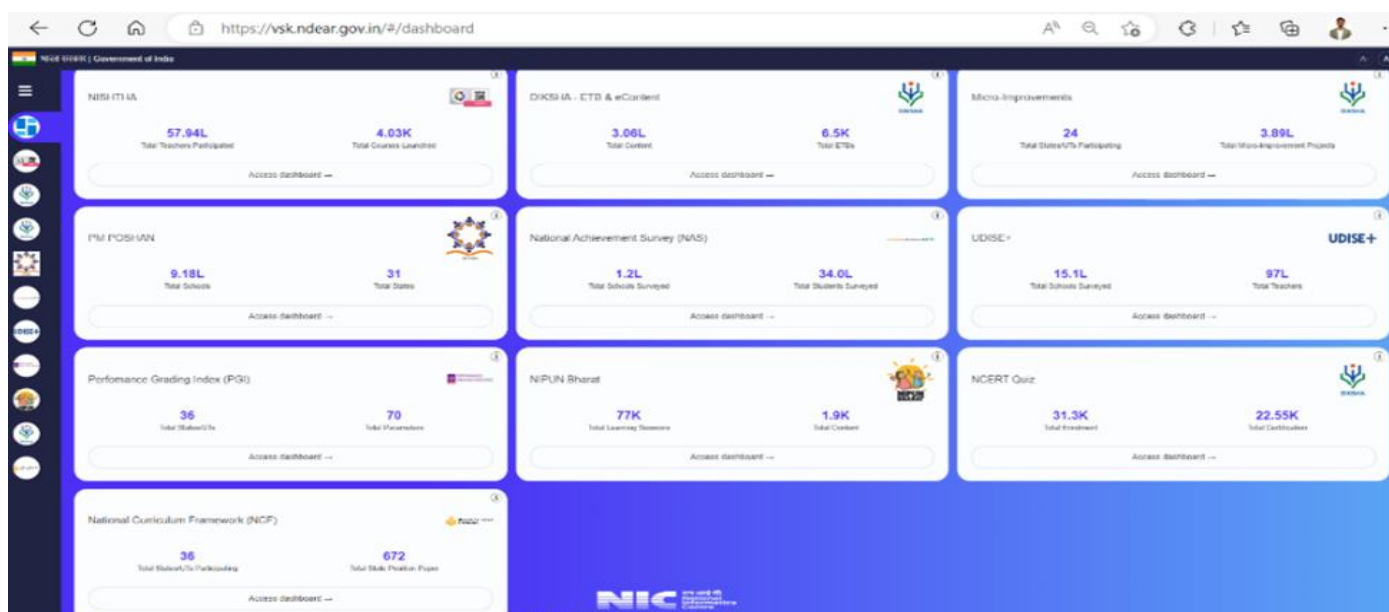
https://vsk.ndear.gov.in/#/dashboard

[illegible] | Government of India

NISHTHA
57.94L
Total Teachers Participated
4.03K
Total Courses Launched
Access dashboard →

DIKSHA - ETB & eContent
DIKSHA
3.06L
Total Content
6.5K
Total ETBs
Access dashboard →

Micro-Improvements
DIKSHA
24
Total States/UTs Participating
3.89L
Total Micro-Improvement Projects
Access dashboard →

PM POSHAN
9.18L
Total Schools
31
Total States
Access dashboard →

National Achievement Survey (NAS)
1.2L
Total Schools Surveyed
34.0L
Total Students Surveyed
Access dashboard →

UDISE+
UDISE+
15.1L
Total Schools Surveyed
97L
Total Teachers
Access dashboard →

Perfomance Grading Index (PGI)
36
Total States/UTs
70
Total Parameters
Access dashboard →

NIPUN Bharat
77K
Total Learning Sessions
1.9K
Total Content
Access dashboard →

NCERT Quiz
DIKSHA
31.3K
Total Enrolment
22.55K
Total Certificates
Access dashboard →

National Curriculum Framework (NCF)
36
Total States/UTs Participating
672
Total State Position Paper
Access dashboard →

NIC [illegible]